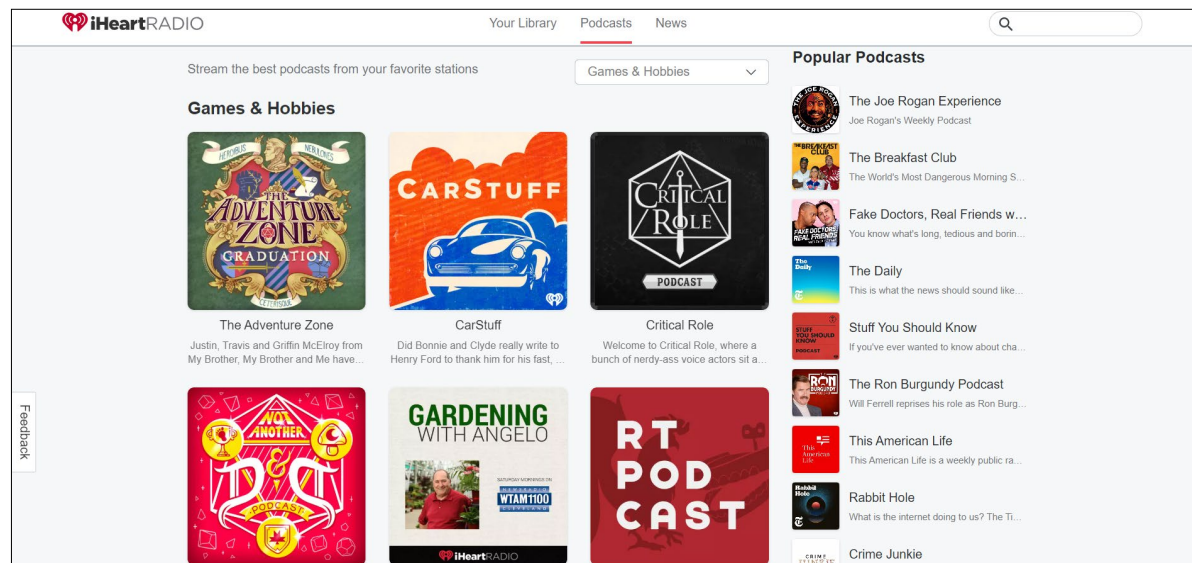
iHeartRADIO

Your Library Podcasts News

Stream the best podcasts from your favorite stations

Games & Hobbies

Games & Hobbies

THE ADVENTURE ZONE GRADUATION

The Adventure Zone

Justin, Travis and Griffin McElroy from My Brother, My Brother and Me have...

CARSTUFF

CarStuff

Did Bonnie and Clyde really write to Henry Ford to thank him for his fast, ...

CRITICAL ROLE PODCAST

Critical Role

Welcome to Critical Role, where a bunch of nerdy-ass voice actors sit a...

NOT ANOTHER D&D PODCAST

GARDENING WITH ANGELO

WTAM1100

iHeartRADIO

RT PODCAST

Feedback

Popular Podcasts

The Joe Rogan Experience
Joe Rogan's Weekly Podcast

The Breakfast Club
The World's Most Dangerous Morning S...

Fake Doctors, Real Friends w...
You know what's long, tedious and borin...

The Daily
This is what the news should sound like...

Stuff You Should Know
If you've ever wanted to know about cha...

The Ron Burgundy Podcast
Will Ferrell reprises his role as Ron Burg...

This American Life
This American Life is a weekly public ra...

Rabbit Hole
What is the internet doing to us? The Ti...

Crime Junkie